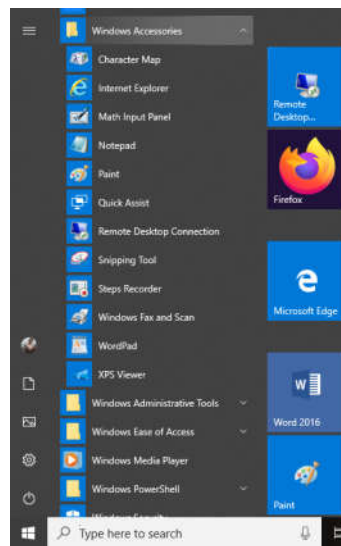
Windows Accessories
Character Map
Internet Explorer
Math Input Panel
Notepad
Paint
Quick Assist
Remote Desktop Connection
Snipping Tool
Steps Recorder
Windows Fax and Scan
WordPad
XPS Viewer
Windows Administrative Tools
Windows Ease of Access
Windows Media Player
Windows PowerShell
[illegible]

Remote Desktop...
Firefox
Microsoft Edge
Word 2016
Paint

Type here to search